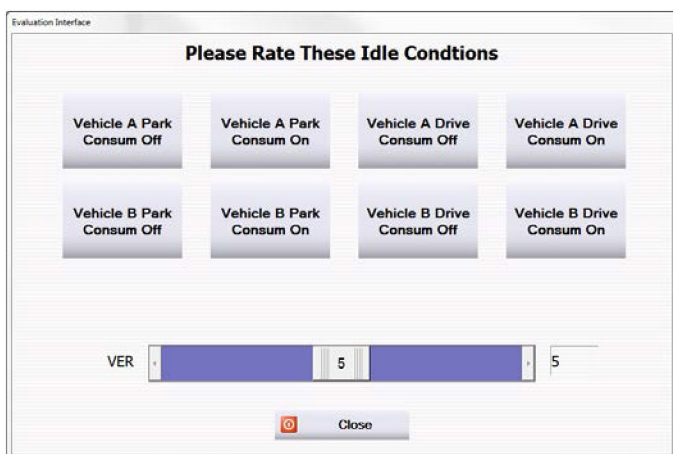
Evaluation Interface

Please Rate These Idle Condtions

Vehicle A Park Consum Off

Vehicle A Park Consum On

Vehicle A Drive Consum Off

Vehicle A Drive Consum On

Vehicle B Park Consum Off

Vehicle B Park Consum On

Vehicle B Drive Consum Off

Vehicle B Drive Consum On

VER

5

5

Close